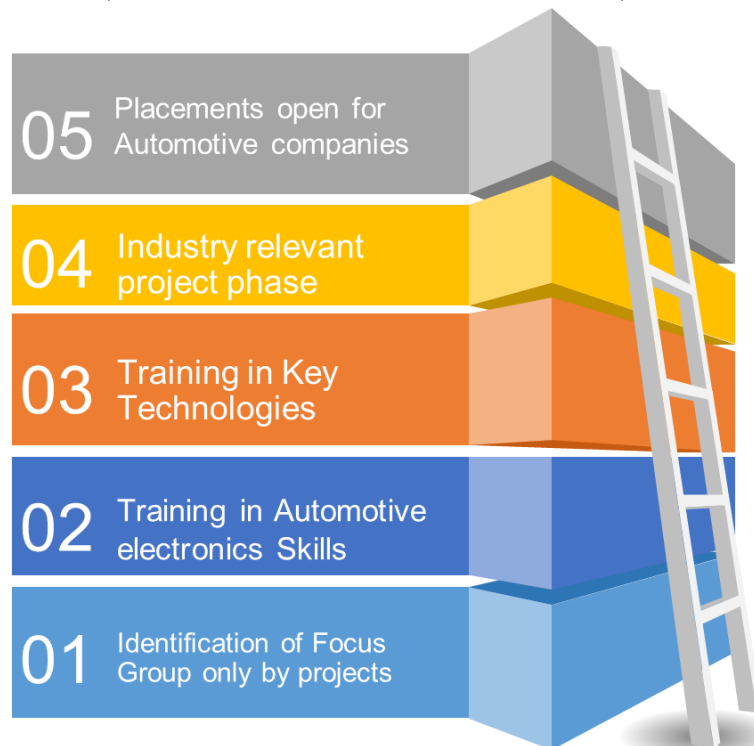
05 Placements open for Automotive companies

04 Industry relevant project phase

03 Training in Key Technologies

02 Training in Automotive electronics Skills

01 Identification of Focus Group only by projects